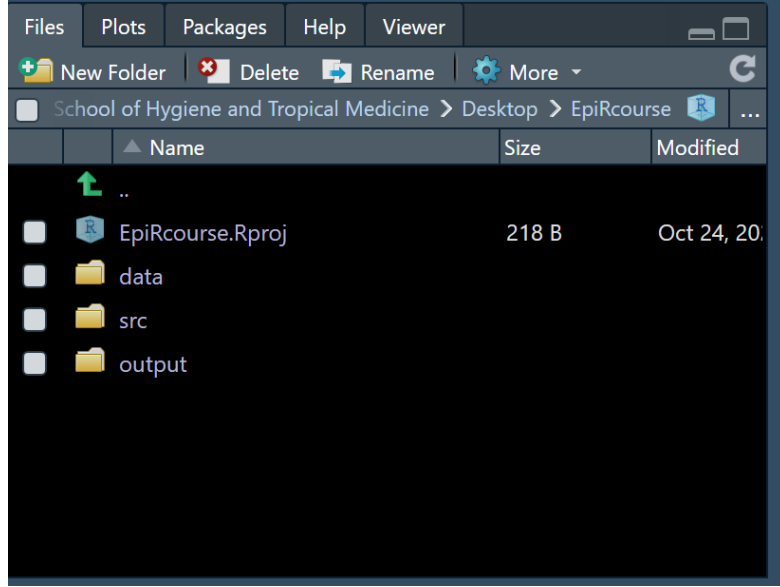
Files Plots Packages Help Viewer

New Folder Delete Rename More

School of Hygiene and Tropical Medicine > Desktop > EpiRcourse ...

| | Name | Size | Modified |
|---|---|---|---|
| | .. | | |
| | EpiRcourse.Rproj | 218 B | Oct 24, 20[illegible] |
| | data | | |
| | src | | |
| | output | | |